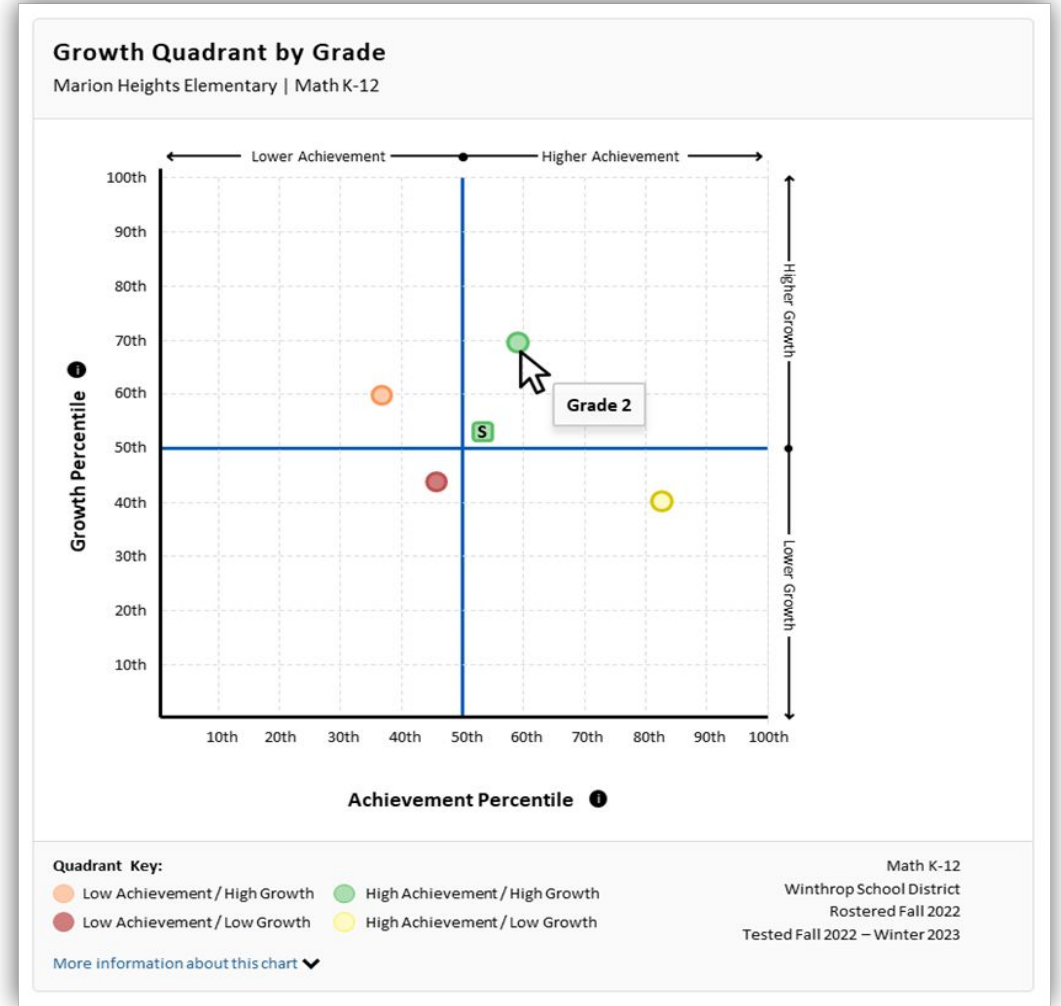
Growth Quadrant by Grade
Marion Heights Elementary | Math K-12

Lower Achievement
Higher Achievement

100th
90th
80th
70th
60th
50th
40th
30th
20th
10th

Growth Percentile

Higher Growth
Lower Growth

Grade 2
S

10th 20th 30th 40th 50th 60th 70th 80th 90th 100th

Achievement Percentile

Quadrant Key:
Low Achievement / High Growth
High Achievement / High Growth
Low Achievement / Low Growth
High Achievement / Low Growth

More information about this chart

Math K-12
Winthrop School District
Rostered Fall 2022
Tested Fall 2022 – Winter 2023